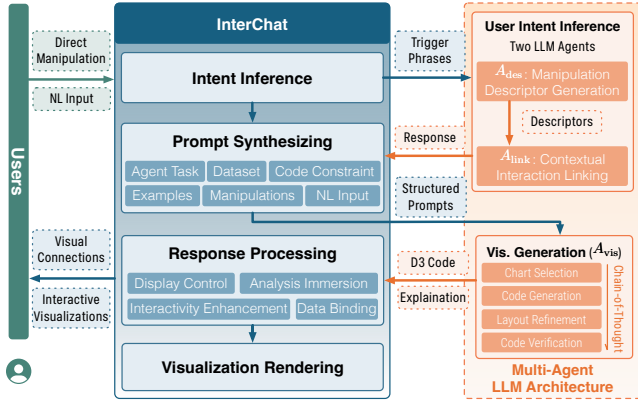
Users

Direct Manipulation

NL Input

Visual Connections

Interactive Visualizations

InterChat

Intent Inference

Prompt Synthesizing

Agent Task | Dataset | Code Constraint
Examples | Manipulations | NL Input

Response Processing

Display Control | Analysis Immersion
Interactivity Enhancement | Data Binding

Visualization Rendering

Trigger Phrases

Response

Structured Prompts

D3 Code

Explaination

User Intent Inference
Two LLM Agents

$A_{\text{des}}$: Manipulation Descriptor Generation

Descriptors

$A_{\text{link}}$: Contextual Interaction Linking

Vis. Generation ($A_{\text{vis}}$)

Chart Selection
Code Generation
Layout Refinement
Code Verification

Chain-of-Thought

Multi-Agent LLM Architecture